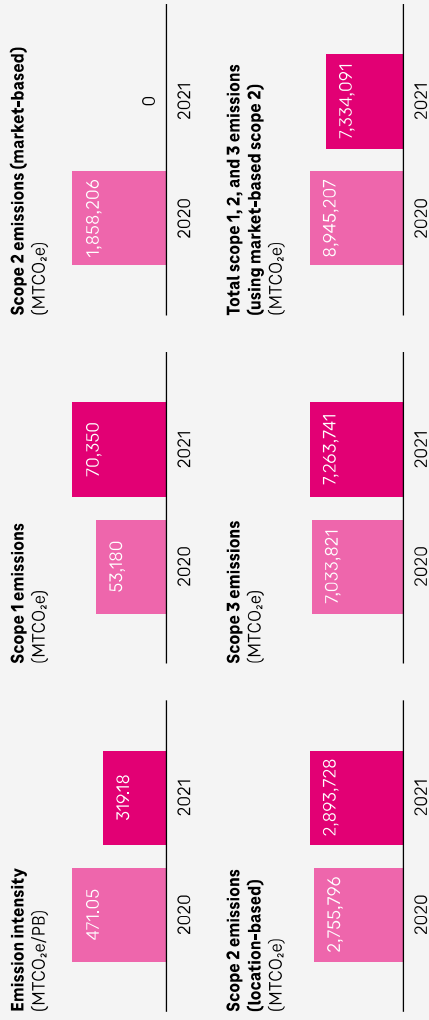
Emission intensity
($MTCO_2e$/PB)

471.05
319.18
2020
2021

Scope 1 emissions
($MTCO_2e$)

53,180
70,350
2020
2021

Scope 2 emissions (market-based)
($MTCO_2e$)

1,858,206
0
2020
2021

Scope 2 emissions (location-based)
($MTCO_2e$)

2,755,796
2,893,728
2020
2021

Scope 3 emissions
($MTCO_2e$)

7,033,821
7,263,741
2020
2021

Total scope 1, 2, and 3 emissions (using market-based scope 2)
($MTCO_2e$)

8,945,207
7,334,091
2020
2021